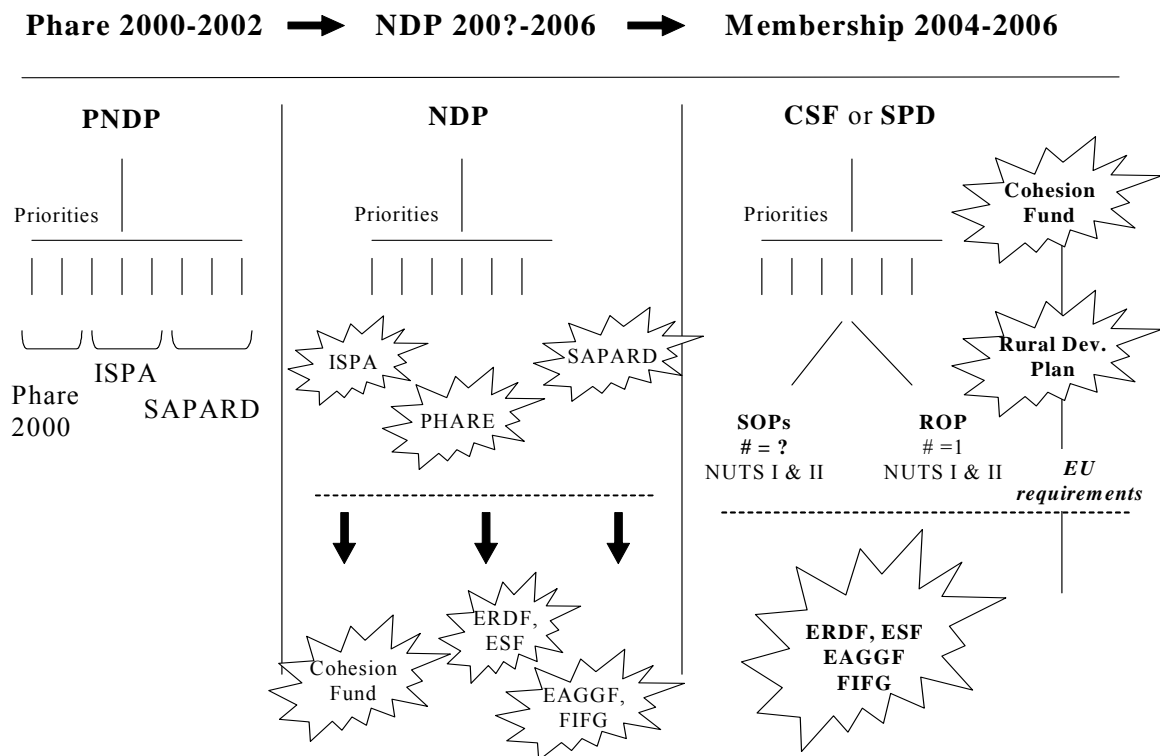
Phare 2000-2002 → NDP 200?-2006 → Membership 2004-2006

PNDP

Priorities

Phare 2000

ISPA

SAPARD

NDP

Priorities

ISPA

SAPARD

PHARE

Cohesion Fund

ERDF, ESF

EAGGF, FIFG

CSF or SPD

Priorities

Cohesion Fund

Rural Dev. Plan

SOPs
# = ?
NUTS I & II

ROP
# =1
NUTS I & II

EU requirements

ERDF, ESF
EAGGF
FIFG